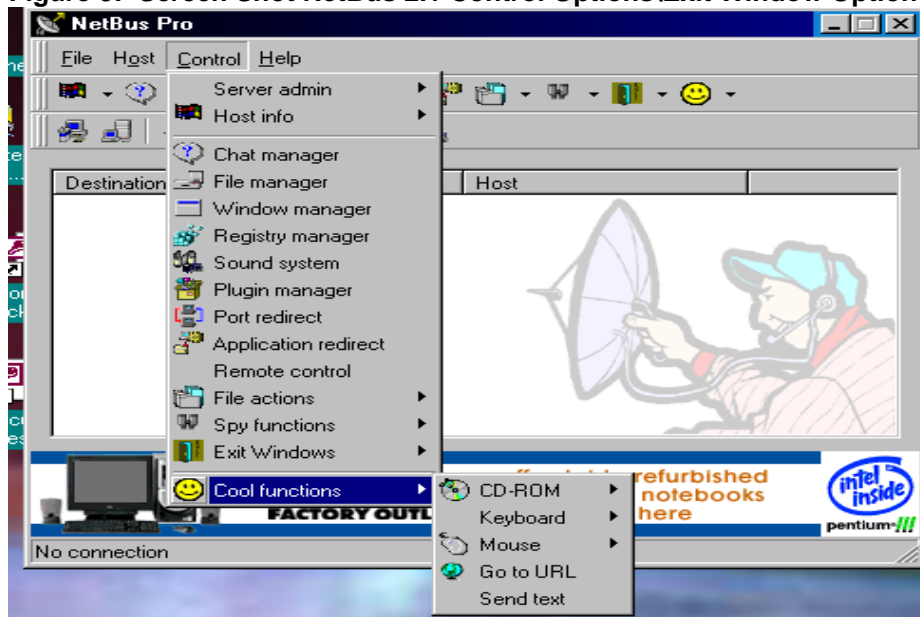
NetBus Pro

File Host Control Help

Server admin
Host info
Chat manager
File manager
Window manager
Registry manager
Sound system
Plugin manager
Port redirect
Application redirect
Remote control
File actions
Spy functions
Exit Windows
Cool functions

CD-ROM
Keyboard
Mouse
Go to URL
Send text

Destination
Host

refurbished notebooks here

FACTORY OUTL

intel inside
pentium III

No connection